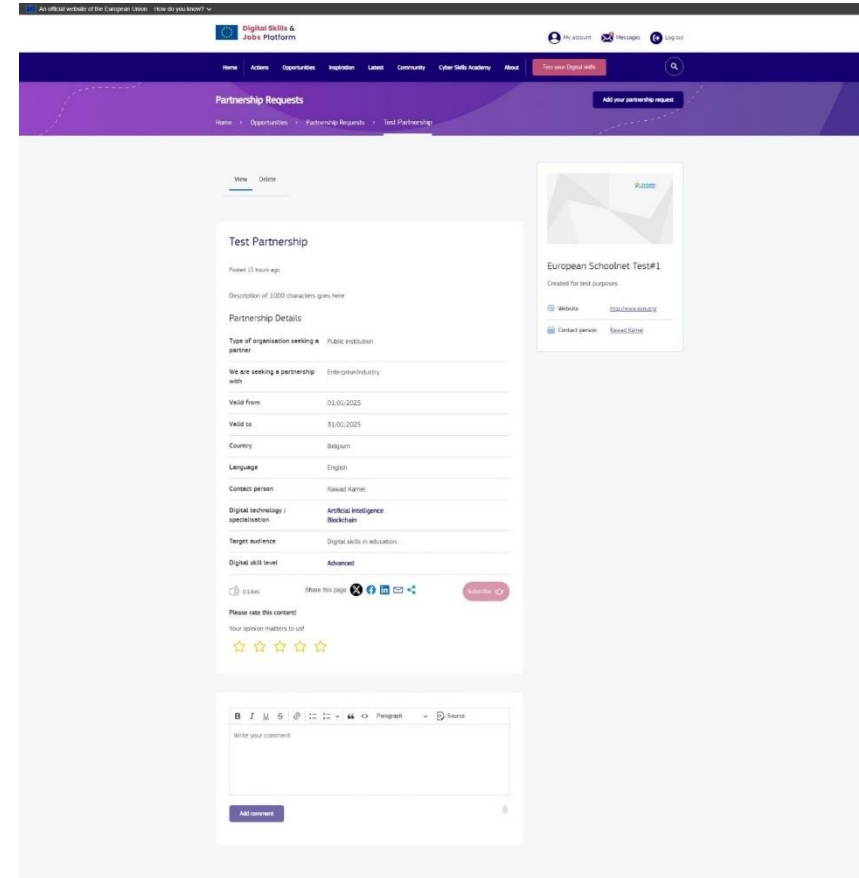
An official website of the European Union How do you know?

Digital Skills & Jobs Platform

My account Messages Log out

Home Actions Opportunities Inspiration Latest Community Cyber Skills Academy About Test your Digital skills

Partnership Requests

Add your partnership request

Home > Opportunities > Partnership Requests > Test Partnership

View Delete

Test Partnership

Posted 15 hours ago

Description of 1000 characters goes here

Partnership Details

| | |
|---|---|
| Type of organisation seeking a partner | Public institution |
| We are seeking a partnership with | Enterprise/industry |
| Valid from | 01/01/2025 |
| Valid to | 31/01/2025 |
| Country | Belgium |
| Language | English |
| Contact person | Rawad Kamel |
| Digital technology / specialisation | Artificial Intelligence Blockchain |
| Target audience | Digital skills in education |
| Digital skill level | Advanced |

0 Likes

Share this page

Subscribe

Please rate this content!

Your opinion matters to us!

B I U S Paragraph Source

Write your comment

Add comment

European Schoolnet Test#1

Created for test purposes

Website http://www.eun.org/

Contact person Rawad Kamel